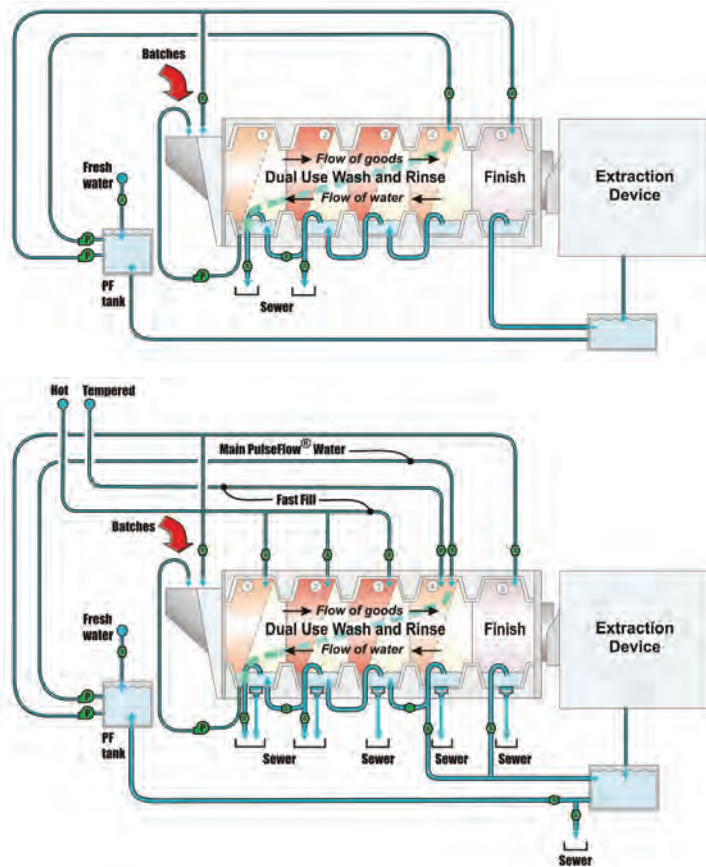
Batches

Fresh water

PF tank

1 2 3 4 5

→ Flow of goods

Dual Use Wash and Rinse

Flow of water ←

Finish

Extraction Device

Sewer

Hot

Tempered

Main PulseFlow® Water

Fast Fill

Batches

Fresh water

PF tank

1 2 3 4 5

→ Flow of goods

Dual Use Wash and Rinse

Flow of water ←

Finish

Extraction Device

Sewer

Sewer

Sewer

Sewer

Sewer